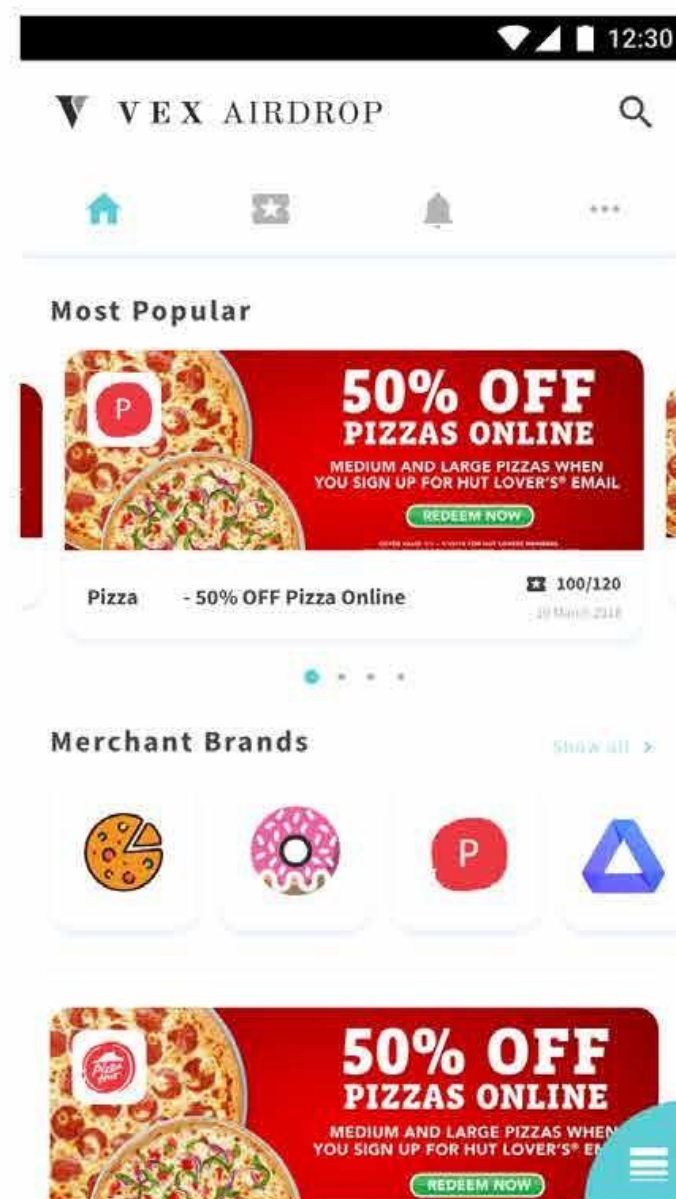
12:30

VEX AIRDROP

Most Popular

P

50% OFF
PIZZAS ONLINE
MEDIUM AND LARGE PIZZAS WHEN YOU SIGN UP FOR HUT LOVER'S® EMAIL
REDEEM NOW
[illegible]

Pizza - 50% OFF Pizza Online
100/120
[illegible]

Merchant Brands
Show all >

P

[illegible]

50% OFF
PIZZAS ONLINE
MEDIUM AND LARGE PIZZAS WHEN YOU SIGN UP FOR HUT LOVER'S® E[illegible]
REDEEM NOW